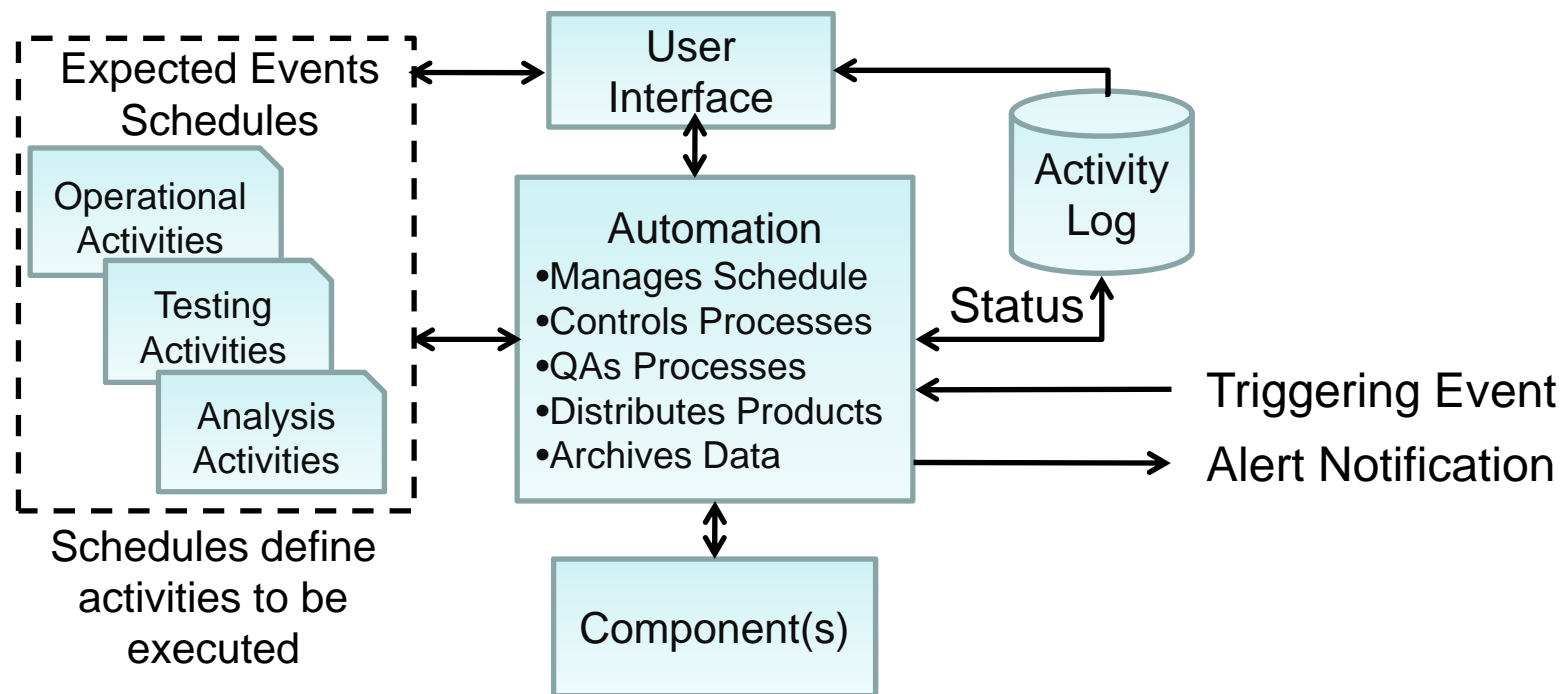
Expected Events Schedules

Operational Activities

Testing Activities

Analysis Activities

Schedules define activities to be executed

User Interface

Automation
•Manages Schedule
•Controls Processes
•QAs Processes
•Distributes Products
•Archives Data

Component(s)

Activity Log

Status

Triggering Event

Alert Notification